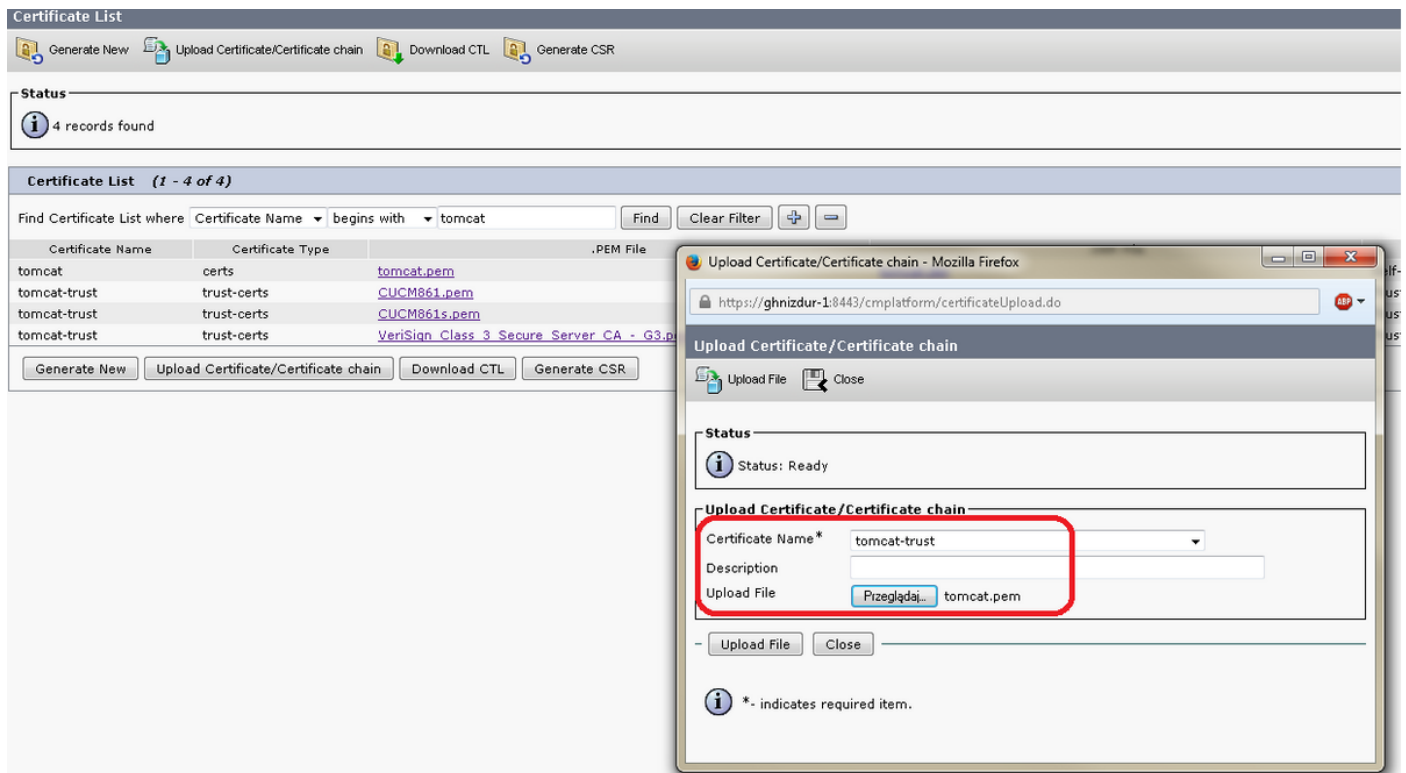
Certificate List

Generate New  Upload Certificate/Certificate chain  Download CTL  Generate CSR

Status
4 records found

Certificate List (1 - 4 of 4)

Find Certificate List where Certificate Name begins with tomcat Find Clear Filter

| Certificate Name | Certificate Type | .PEM File |
|---|---|---|
| tomcat | certs | tomcat.pem |
| tomcat-trust | trust-certs | CUCM861.pem |
| tomcat-trust | trust-certs | CUCM861s.pem |
| tomcat-trust | trust-certs | VeriSign Class 3 Secure Server CA - G3.p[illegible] |

Generate New  Upload Certificate/Certificate chain  Download CTL  Generate CSR

Upload Certificate/Certificate chain - Mozilla Firefox

https://ghnizdur-1:8443/cmplatform/certificateUpload.do

Upload Certificate/Certificate chain

Upload File  Close

Status
Status: Ready

Upload Certificate/Certificate chain
Certificate Name* tomcat-trust
Description
Upload File Przeglądaj... tomcat.pem

Upload File  Close

*- indicates required item.